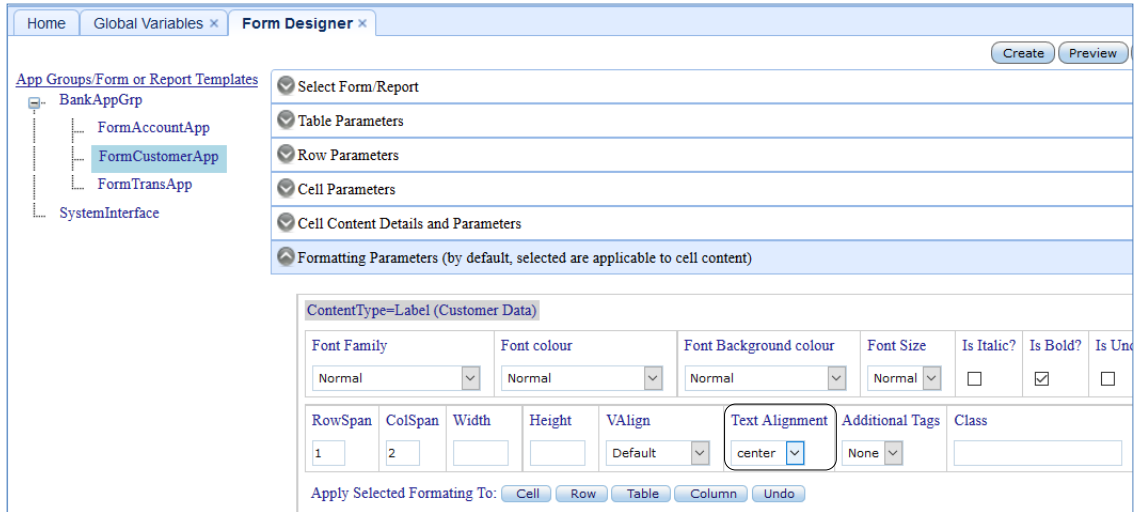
Home | Global Variables × | Form Designer ×

Create | Preview

App Groups/Form or Report Templates
BankAppGrp
FormAccountApp
FormCustomerApp
FormTransApp
SystemInterface

Select Form/Report
Table Parameters
Row Parameters
Cell Parameters
Cell Content Details and Parameters
Formatting Parameters (by default, selected are applicable to cell content)

ContentType=Label (Customer Data)

| Font Family | Font colour | Font Background colour | Font Size | Is Italic? | Is Bold? | Is Und |
|---|---|---|---|---|---|---|
| Normal | Normal | Normal | Normal | ☐ | ☑ | ☐ |

| RowSpan | ColSpan | Width | Height | VAlign | Text Alignment | Additional Tags | Class |
|---|---|---|---|---|---|---|---|
| 1 | 2 | | | Default | center | None | |

Apply Selected Formating To: Cell | Row | Table | Column | Undo